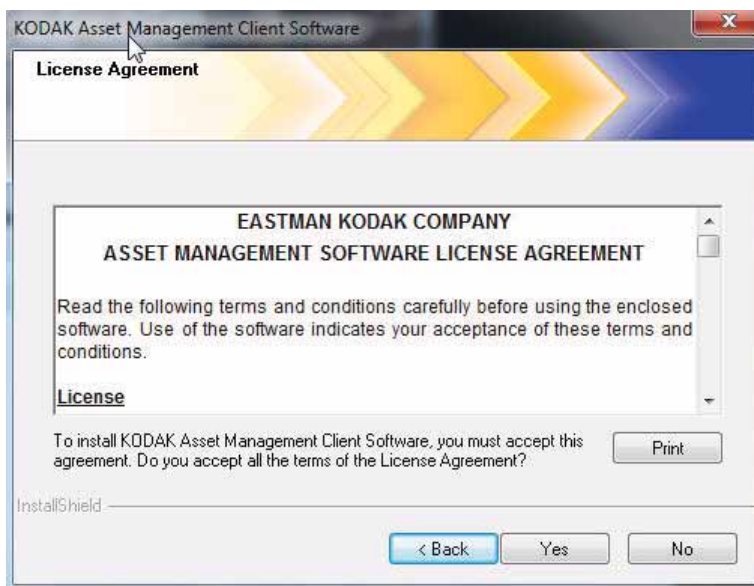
KODAK Asset Management Client Software

License Agreement

EASTMAN KODAK COMPANY
ASSET MANAGEMENT SOFTWARE LICENSE AGREEMENT

Read the following terms and conditions carefully before using the enclosed software. Use of the software indicates your acceptance of these terms and conditions.

License

To install KODAK Asset Management Client Software, you must accept this agreement. Do you accept all the terms of the License Agreement?

Print

InstallShield

< Back
Yes
No